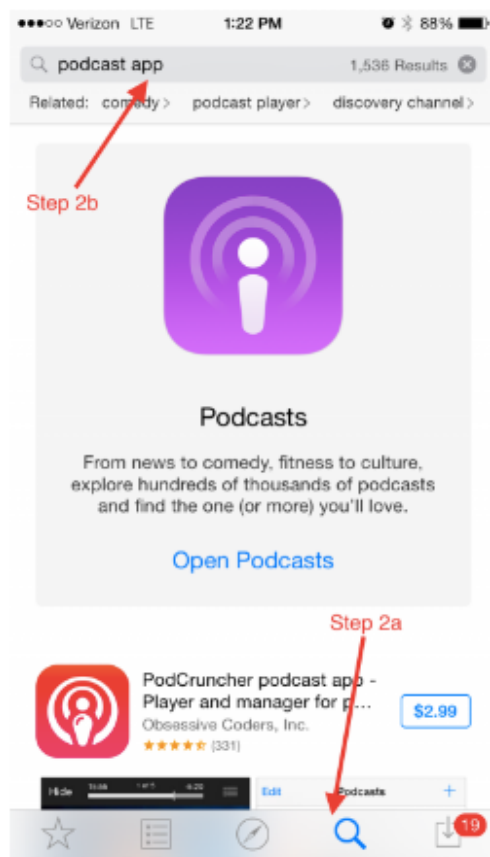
●●●○○ Verizon LTE 1:22 PM 88%

podcast app 1,536 Results

Related: comedy > podcast player > discovery channel >

Step 2b

Podcasts

From news to comedy, fitness to culture, explore hundreds of thousands of podcasts and find the one (or more) you'll love.

Open Podcasts

Step 2a

PodCruncher podcast app - Player and manager for p...

Obsessive Coders, Inc.

(331)

$2.99

Hide

Edit

Podcasts

+

19